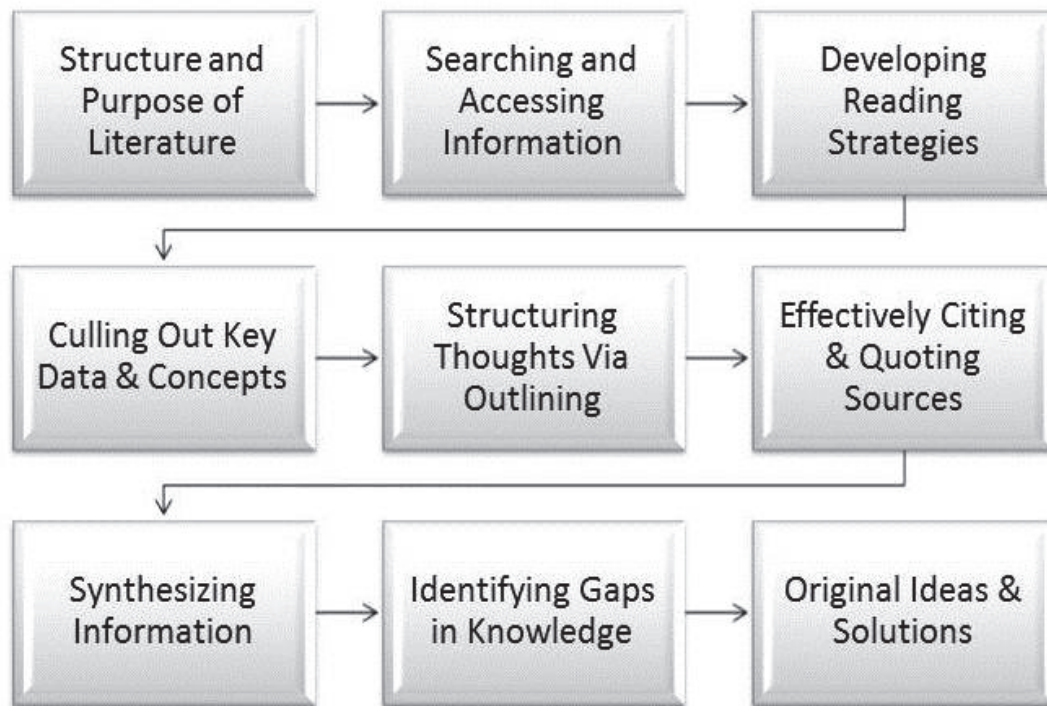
Structure and Purpose of Literature

Searching and Accessing Information

Developing Reading Strategies

Culling Out Key Data & Concepts

Structuring Thoughts Via Outlining

Effectively Citing & Quoting Sources

Synthesizing Information

Identifying Gaps in Knowledge

Original Ideas & Solutions